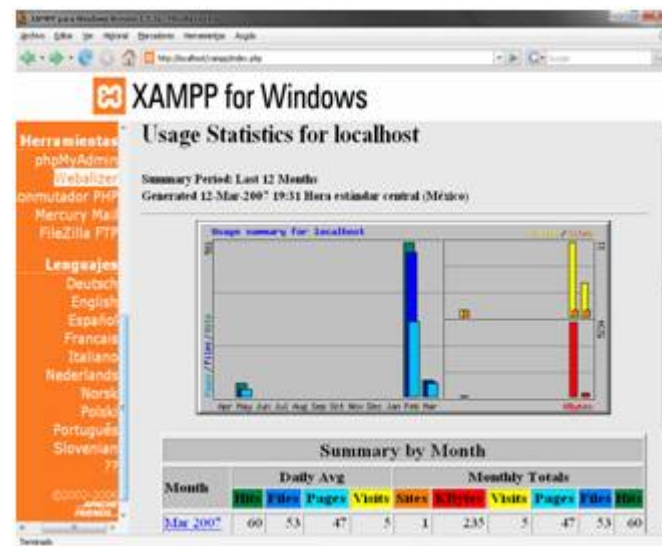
XAMPP for Windows

Herramientas
phpMyAdmin
Webalizer
onmutador PHP
Mercury Mail
FileZilla FTP

Lenguajes
Deutsch
English
Español
Francais
Italiano
Nederlands
Norsk
Polski
Português
Slovenian

Usage Statistics for localhost

Summary Period: Last 12 Months
Generated 12-Mar-2007 19:31 Hora estándar central (México)

Usage summary for localhost

Apr May Jun Jul Aug Sep Oct Nov Dec Jan Feb Mar

Summary by Month

| Month | Daily Avg | | | | Monthly Totals | | | | | | |
|---|---|---|---|---|---|---|---|---|---|---|---|
| | Hits | Files | Pages | Visits | Sites | KBytes | Visits | Pages | Files | Hits |
| Mar 2007 | 60 | 53 | 47 | 5 | 1 | 235 | 5 | 47 | 53 | 60 |

Terminado